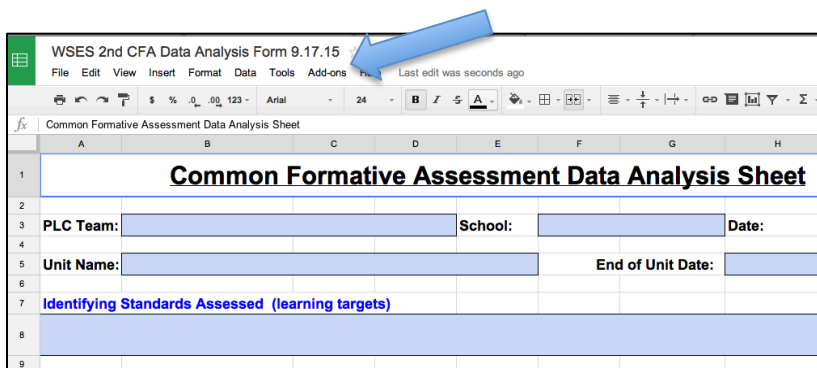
WSES 2nd CFA Data Analysis Form 9.17.15

File Edit View Insert Format Data Tools Add-ons He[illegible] Last edit was seconds ago

$ % .0 .00 123 Arial 24 B I S A

fx Common Formative Assessment Data Analysis Sheet

| | A | B | C | D | E | F | G | H |
|---|---|---|---|---|---|---|---|---|
| 1 | Common Formative Assessment Data Analysis Sheet | | | | | | | |
| 2 | | | | | | | | |
| 3 | PLC Team: | | | | School: | | | Date: |
| 4 | | | | | | | | |
| 5 | Unit Name: | | | | | End of Unit Date: | | |
| 6 | | | | | | | | |
| 7 | Identifying Standards Assessed (learning targets) | | | | | | | |
| 8 | | | | | | | | |
| 9 | | | | | | | | |